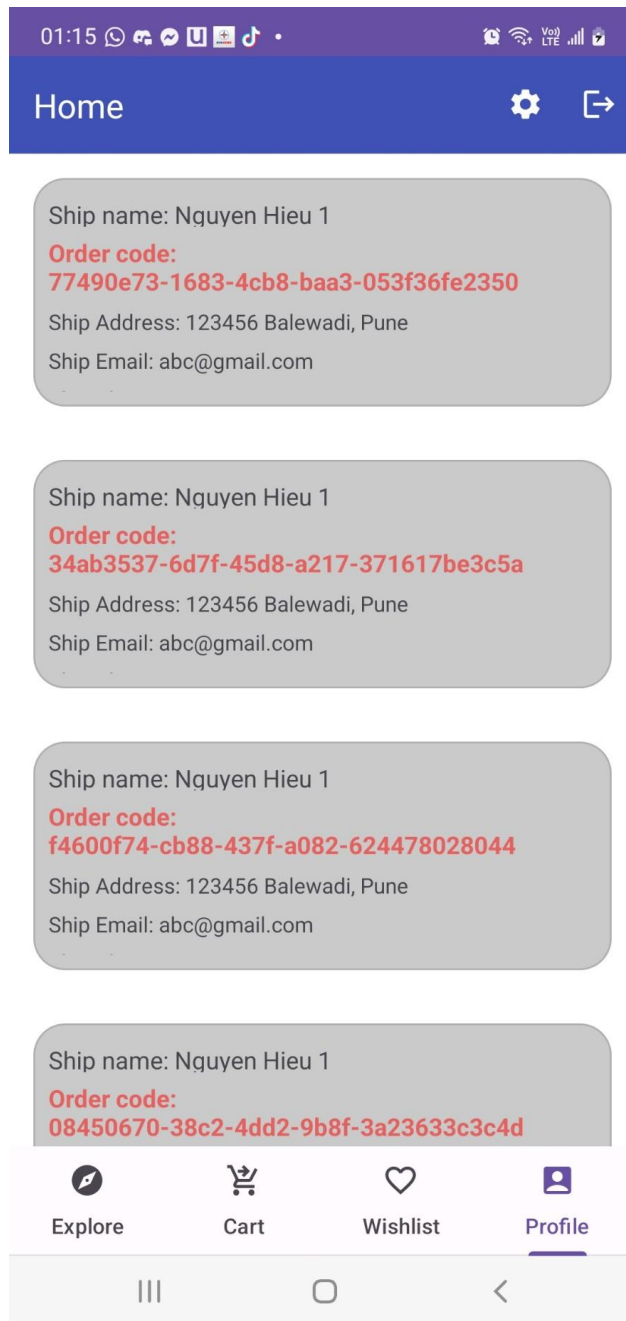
01:15

Vo) LTE

Home

Ship name: Nguyen Hieu 1

Order code: 77490e73-1683-4cb8-baa3-053f36fe2350

Ship Address: 123456 Balewadi, Pune

Ship Email: abc@gmail.com

Ship name: Nguyen Hieu 1

Order code: 34ab3537-6d7f-45d8-a217-371617be3c5a

Ship Address: 123456 Balewadi, Pune

Ship Email: abc@gmail.com

Ship name: Nguyen Hieu 1

Order code: f4600f74-cb88-437f-a082-624478028044

Ship Address: 123456 Balewadi, Pune

Ship Email: abc@gmail.com

Ship name: Nguyen Hieu 1

Order code: 08450670-38c2-4dd2-9b8f-3a23633c3c4d

Explore

Cart

Wishlist

Profile